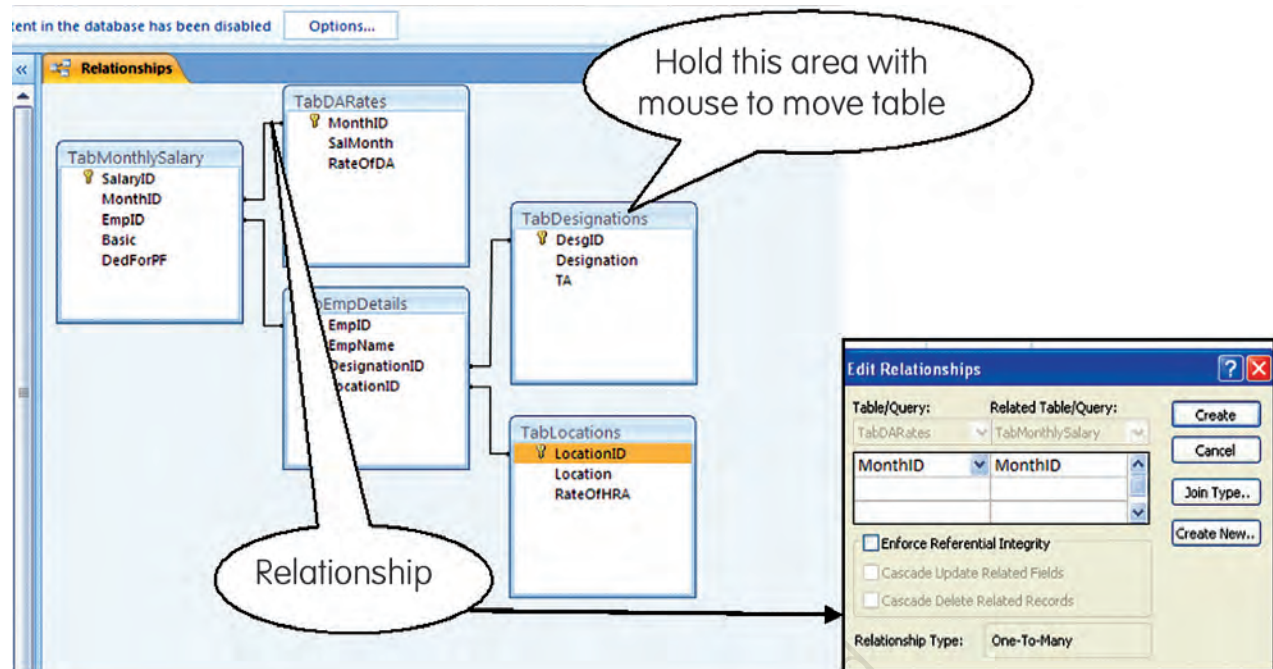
tent in the database has been disabled Options...

Relationships

Hold this area with mouse to move table

TabDARates
MonthID
SalMonth
RateOfDA

TabMonthlySalary
SalaryID
MonthID
EmpID
Basic
DedForPF

TabDesignations
DesgID
Designation
TA

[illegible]EmpDetails
EmpID
EmpName
DesignationID
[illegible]ocationID

TabLocations
LocationID
Location
RateOfHRA

Relationship

Edit Relationships

Table/Query: TabDARates
Related Table/Query: TabMonthlySalary

| MonthID | MonthID |
|---|---|
| | |
| | |

Create
Cancel
Join Type..
Create New..

Enforce Referential Integrity
Cascade Update Related Fields
Cascade Delete Related Records

Relationship Type: One-To-Many